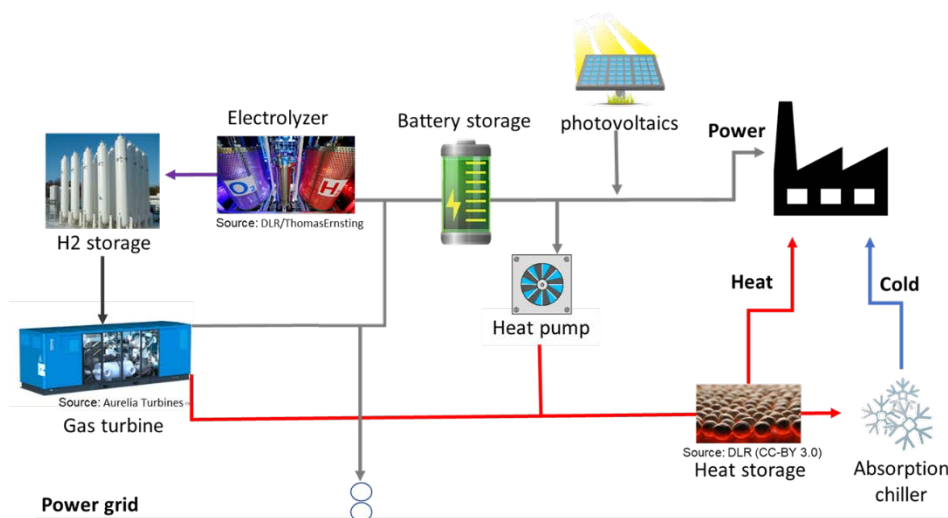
Electrolyzer

Battery storage

photovoltaics

Power

Source: DLR/ThomasErnsting

H2 storage

Heat pump

Heat

Cold

Source: Aurelia Turbines

Gas turbine

Source: DLR (CC-BY 3.0)

Heat storage

Absorption chiller

Power grid